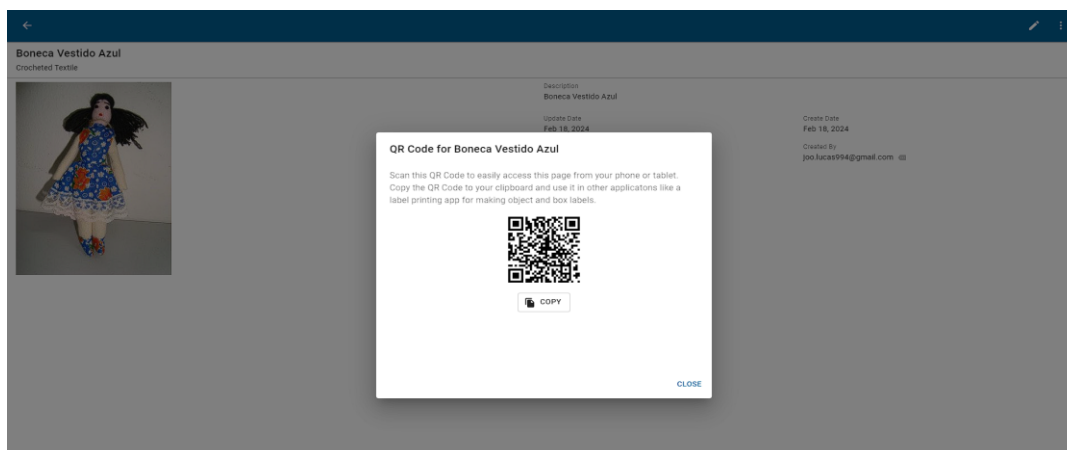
Boneca Vestido Azul
Crocheted Textile

Description
Boneca Vestido Azul

Update Date
Feb 18, 2024

Create Date
Feb 18, 2024

Created By
joo.lucas994@gmail.com

QR Code for Boneca Vestido Azul

Scan this QR Code to easily access this page from your phone or tablet. Copy the QR Code to your clipboard and use it in other applicatons like a label printing app for making object and box labels.

COPY

CLOSE